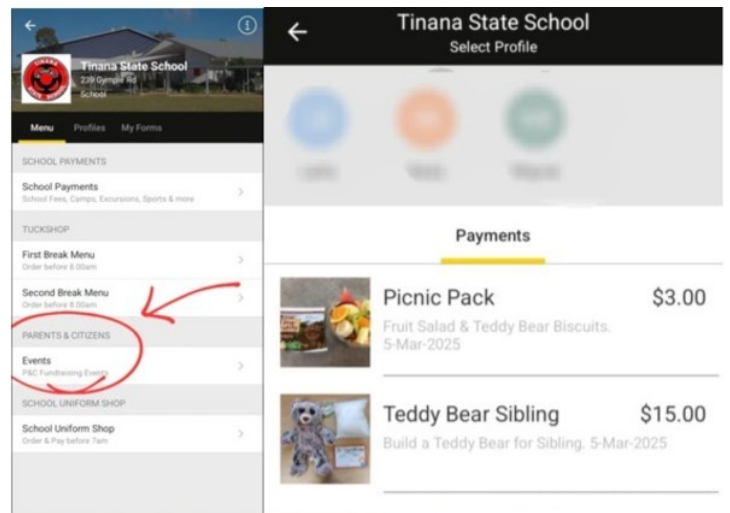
Tinana State School
239 Gympie Rd
School

Menu Profiles My Forms

SCHOOL PAYMENTS

School Payments
School Fees, Camps, Excursions, Sports & more

TUCKSHOP

First Break Menu
Order before 8.00am

Second Break Menu
Order before 8.00am

PARENTS & CITIZENS

Events
P&C Fundraising Events

SCHOOL UNIFORM SHOP

School Uniform Shop
Order & Pay before 7am

Tinana State School
Select Profile

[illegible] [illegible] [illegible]

Payments

Picnic Pack $3.00
Fruit Salad & Teddy Bear Biscuits. 5-Mar-2025

Teddy Bear Sibling $15.00
Build a Teddy Bear for Sibling. 5-Mar-2025